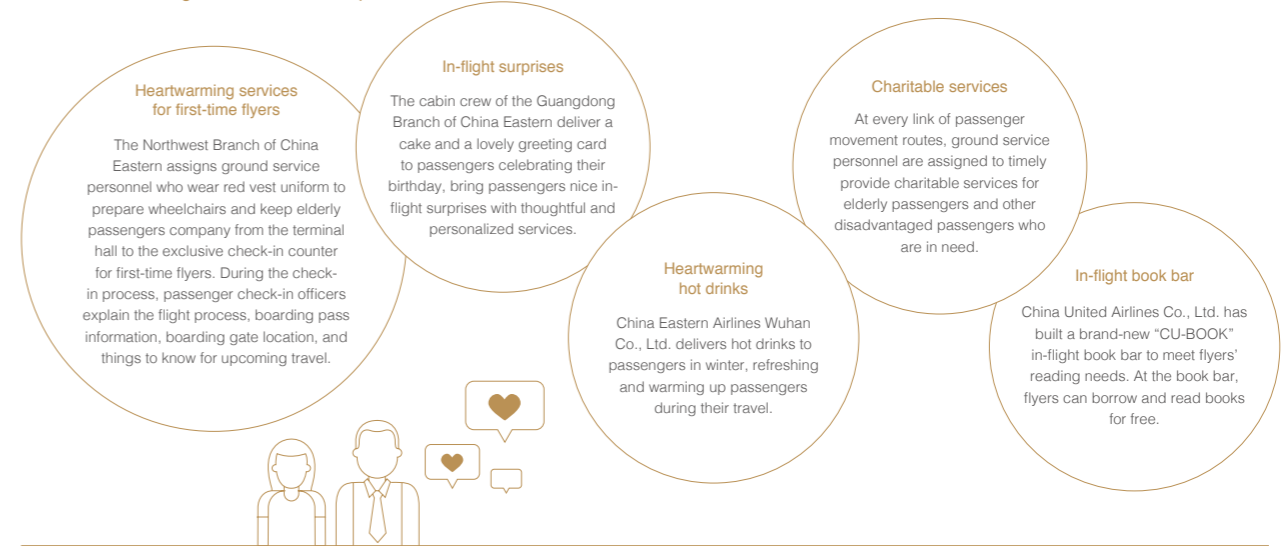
Heartwarming services for first-time flyers

The Northwest Branch of China Eastern assigns ground service personnel who wear red vest uniform to prepare wheelchairs and keep elderly passengers company from the terminal hall to the exclusive check-in counter for first-time flyers. During the check-in process, passenger check-in officers explain the flight process, boarding pass information, boarding gate location, and things to know for upcoming travel.

In-flight surprises

The cabin crew of the Guangdong Branch of China Eastern deliver a cake and a lovely greeting card to passengers celebrating their birthday, bring passengers nice in-flight surprises with thoughtful and personalized services.

Heartwarming hot drinks

China Eastern Airlines Wuhan Co., Ltd. delivers hot drinks to passengers in winter, refreshing and warming up passengers during their travel.

Charitable services

At every link of passenger movement routes, ground service personnel are assigned to timely provide charitable services for elderly passengers and other disadvantaged passengers who are in need.

In-flight book bar

China United Airlines Co., Ltd. has built a brand-new “CU-BOOK” in-flight book bar to meet flyers' reading needs. At the book bar, flyers can borrow and read books for free.